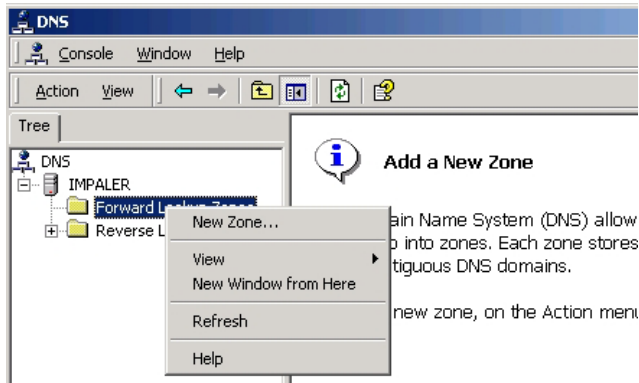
DNS

Console Window Help

Action View

Tree

DNS
IMPALER
Forward L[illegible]
Reverse L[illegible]

New Zone...
View
New Window from Here
Refresh
Help

Add a New Zone

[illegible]ain Name System (DNS) allow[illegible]
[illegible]p into zones. Each zone stores
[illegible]tiguous DNS domains.

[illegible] new zone, on the Action menu